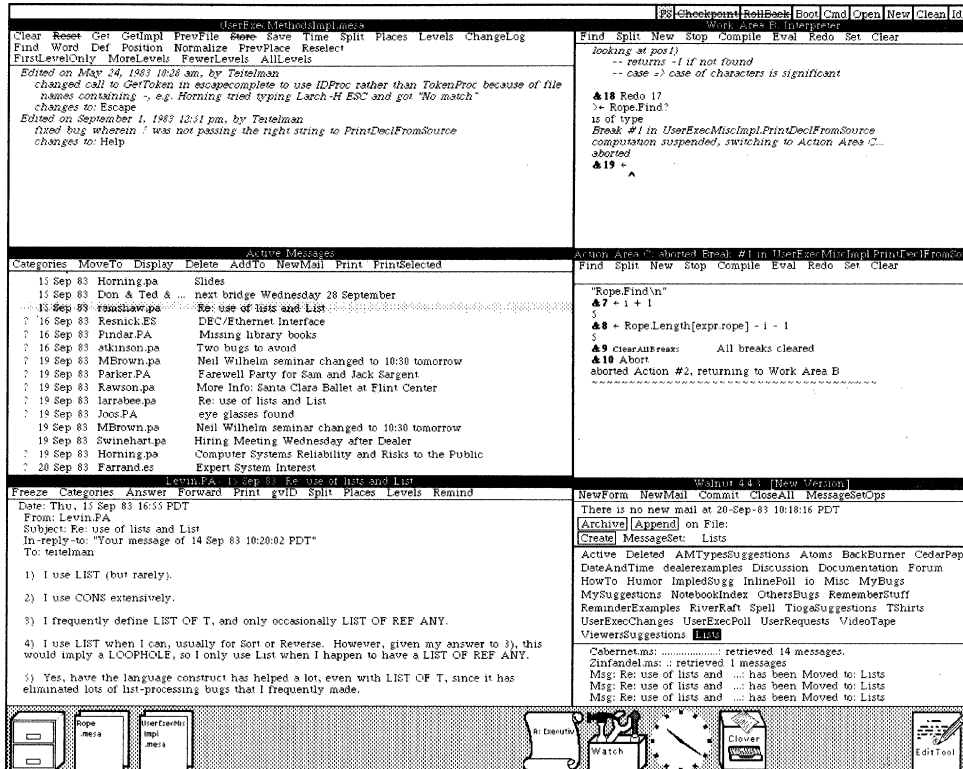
PS Checkpoint RollBack Boot Cmd Open New Clean Id

UserExecMethodsImpl.mesa
Clear Reset Get GetImpl PrevFile Store Save Time Split Places Levels ChangeLog
Find Word Def Position Normalize PrevPlace Reselect
FirstLevelOnly MoreLevels FewerLevels AllLevels

Edited on May 24, 1983 10:28 am, by Teitelman
changed call to GetToken in escapecomplete to use IDProc rather than TokenProc because of file names containing -, e.g. Horning tried typing Larch-H ESC and got "No match"
changes to: Escape
Edited on September 1, 1983 12:51 pm, by Teitelman
fixed bug wherein ↑ was not passing the right string to PrintDeclFromSource
changes to: Help

Work Area B: Interpreter
Find Split New Stop Compile Eval Redo Set Clear
looking at pos1)
-- returns -1 if not found
-- case => case of characters is significant

&18 Redo 17
>← Rope.Find?
is of type
Break #1 in UserExecMiscImpl.PrintDeclFromSource
computation suspended, switching to Action Area C...
aborted
&19 ←

Active Messages
Categories MoveTo Display Delete AddTo NewMail Print PrintSelected

| | | |
|---|---|---|
| 15 Sep 83 | Horning.pa | Slides |
| 15 Sep 83 | Don & Ted & ... | next bridge Wednesday 28 September |
| 15 Sep 83 | renshaw.pa | Re: use of lists and List |
| ? 16 Sep 83 | Resnick.ES | DEC/Ethernet Interface |
| ? 16 Sep 83 | Pindar.PA | Missing library books |
| ? 16 Sep 83 | atkinson.pa | Two bugs to avoid |
| ? 19 Sep 83 | MBrown.pa | Neil Wilhelm seminar changed to 10:30 tomorrow |
| ? 19 Sep 83 | Parker.PA | Farewell Party for Sam and Jack Sargent |
| ? 19 Sep 83 | Rawson.pa | More Info: Santa Clara Ballet at Flint Center |
| ? 19 Sep 83 | larrabee.pa | Re: use of lists and List |
| ? 19 Sep 83 | Joos.PA | eye glasses found |
| 19 Sep 83 | MBrown.pa | Neil Wilhelm seminar changed to 10:30 tomorrow |
| 19 Sep 83 | Swinehart.pa | Hiring Meeting Wednesday after Dealer |
| ? 19 Sep 83 | Horning.pa | Computer Systems Reliability and Risks to the Public |
| ? 20 Sep 83 | Farrand.es | Expert System Interest |

Action Area C: aborted Break #1 in UserExecMiscImpl.PrintDeclFromSo
Find Split New Stop Compile Eval Redo Set Clear

"Rope.Find\n"
&7 ← 1 + 1
5
&8 ← Rope.Length[expr.rope] - i - 1
5
&9 ClearAllBreaks All breaks cleared
&10 Abort
aborted Action #2, returning to Work Area B

Levin.PA 15 Sep 83 Re: use of lists and List
Freeze Categories Answer Forward Print gvID Split Places Levels Remind

Date: Thu, 15 Sep 83 16:55 PDT
From: Levin.PA
Subject: Re: use of lists and List
In-reply-to: "Your message of 14 Sep 83 10:20:02 PDT"
To: teitelman

1) I use LIST (but rarely).

2) I use CONS extensively.

3) I frequently define LIST OF T, and only occasionally LIST OF REF ANY.

4) I use LIST when I can, usually for Sort or Reverse. However, given my answer to 3), this would imply a LOOPHOLE, so I only use List when I happen to have a LIST OF REF ANY.

5) Yes, have the language construct has helped a lot, even with LIST OF T, since it has eliminated lots of list-processing bugs that I frequently made.

Walnut 4.4.3 [New Version]
NewForm NewMail Commit CloseAll MessageSetOps
There is no new mail at 20-Sep-83 10:18:16 PDT
Archive Append on File:
Create MessageSet: Lists
Active Deleted AMTypesSuggestions Atoms BackBurner CedarPap DateAndTime dealerexamples Discussion Documentation Forum HowTo Humor ImpledSugg InlinePoll io Misc MyBugs MySuggestions NotebookIndex OthersBugs RememberStuff ReminderExamples RiverRaft Spell TiogaSuggestions TShirts UserExecChanges UserExecPoll UserRequests VideoTape ViewersSuggestions Lists

Cabernet.ms: .................. retrieved 14 messages.
Zinfandel.ms: .: retrieved 1 messages
Msg: Re: use of lists and ...: has been Moved to: Lists
Msg: Re: use of lists and ...: has been Moved to: Lists
Msg: Re: use of lists and ...: has been Moved to: Lists

Rope.mesa
UserExecMiscImpl.mesa
A: Executive
Watch
Clover
EditTool